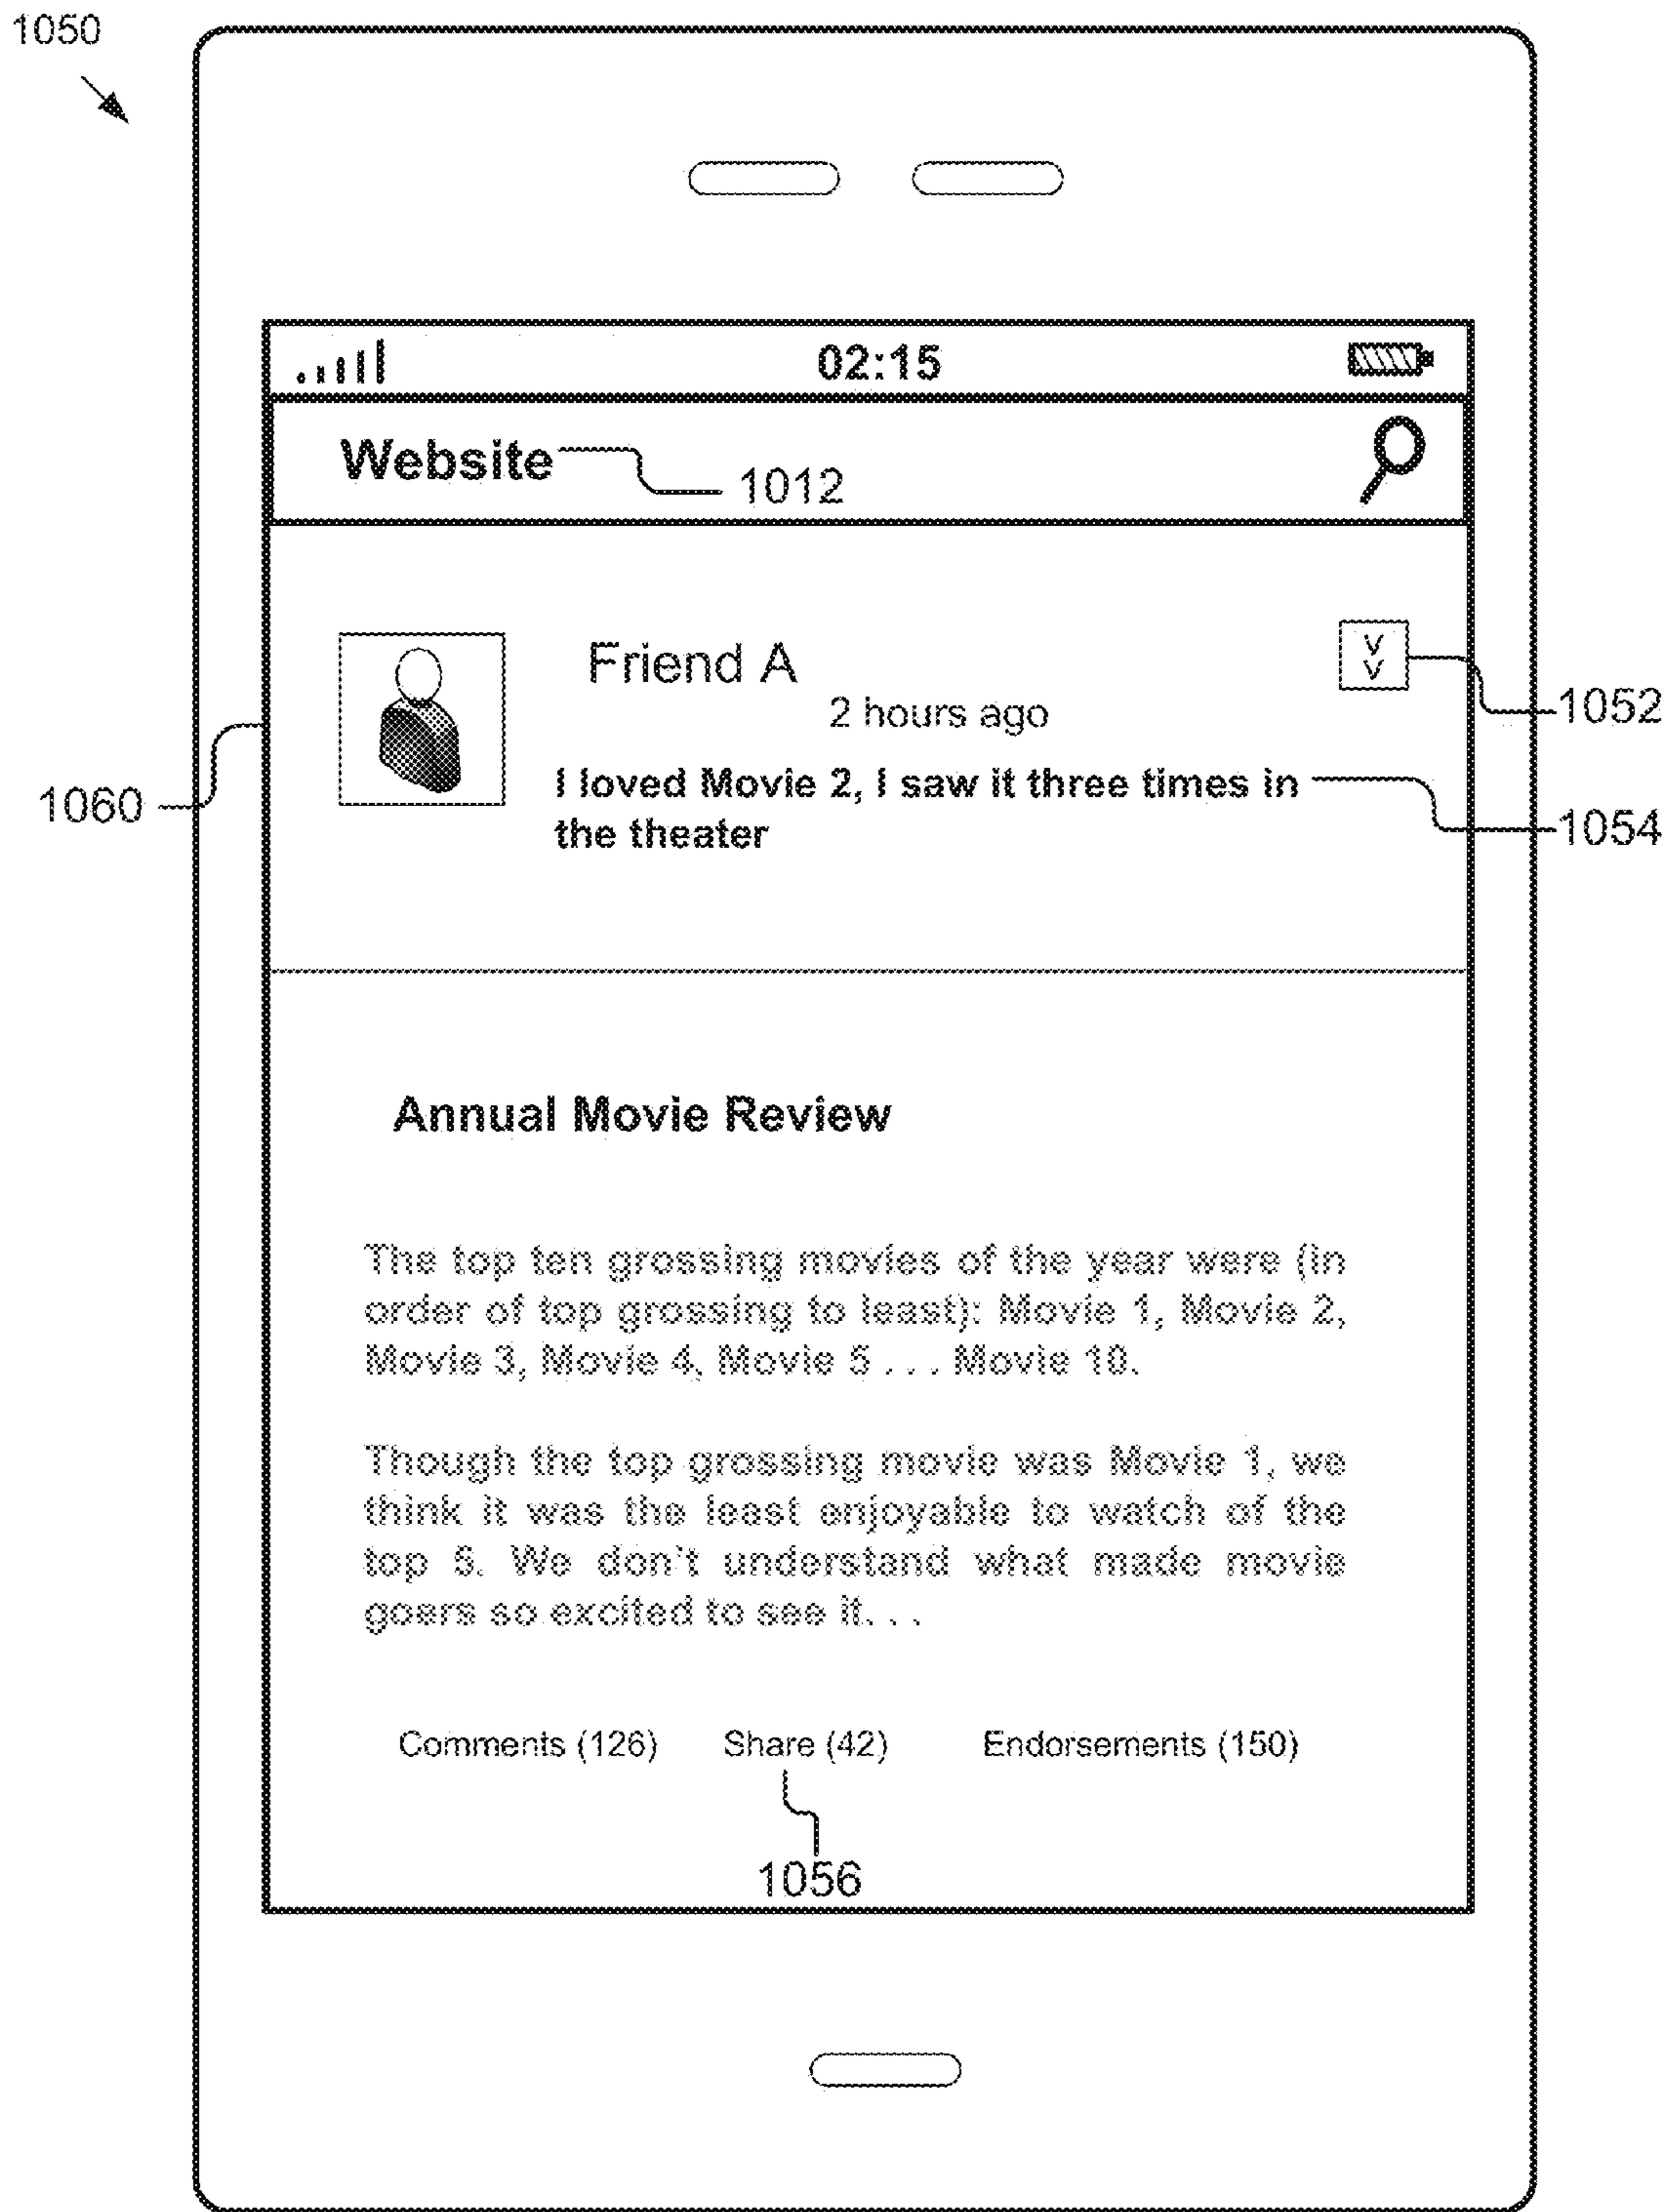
1050

02:15

Website 1012

Friend A

2 hours ago

1052

1060

I loved Movie 2, I saw it three times in the theater

1054

Annual Movie Review

The top ten grossing movies of the year were (in order of top grossing to least): Movie 1, Movie 2, Movie 3, Movie 4, Movie 5 . . . Movie 10.

Though the top grossing movie was Movie 1, we think it was the least enjoyable to watch of the top 5. We don't understand what made movie goers so excited to see it. . .

Comments (126) Share (42) Endorsements (150)

1056